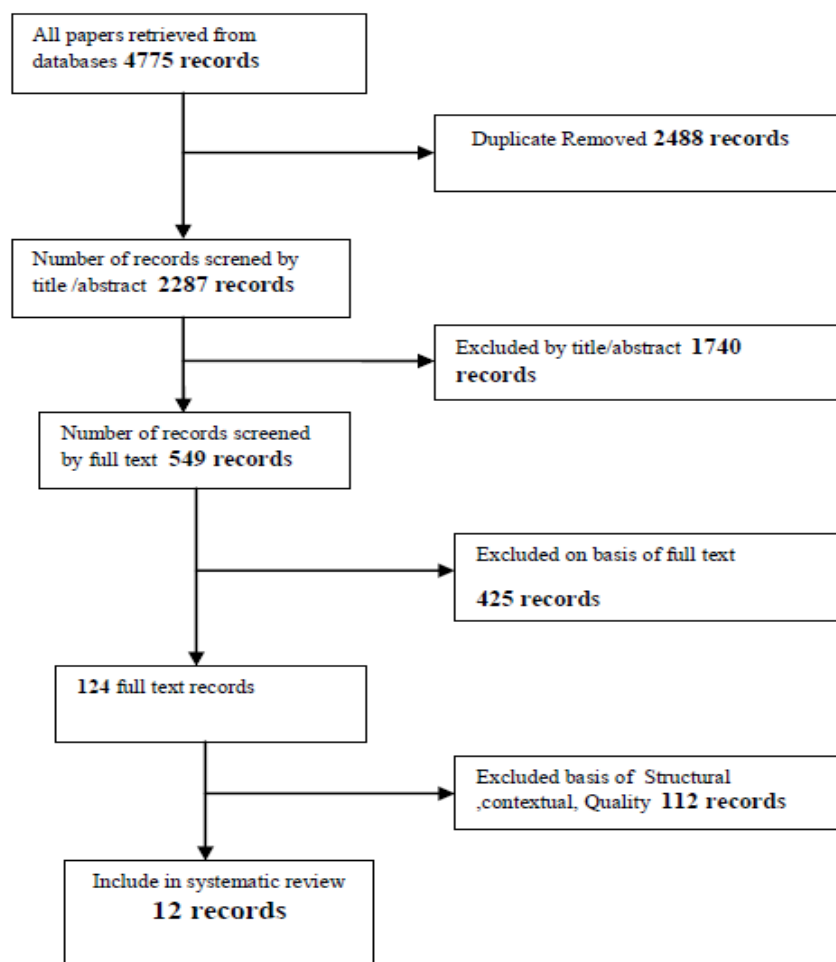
All papers retrieved from databases 4775 records

Duplicate Removed 2488 records

Number of records screned by title /abstract 2287 records

Excluded by title/abstract 1740 records

Number of records screened by full text 549 records

Excluded on basis of full text

425 records

124 full text records

Excluded basis of Structural ,contextual, Quality 112 records

Include in systematic review
12 records